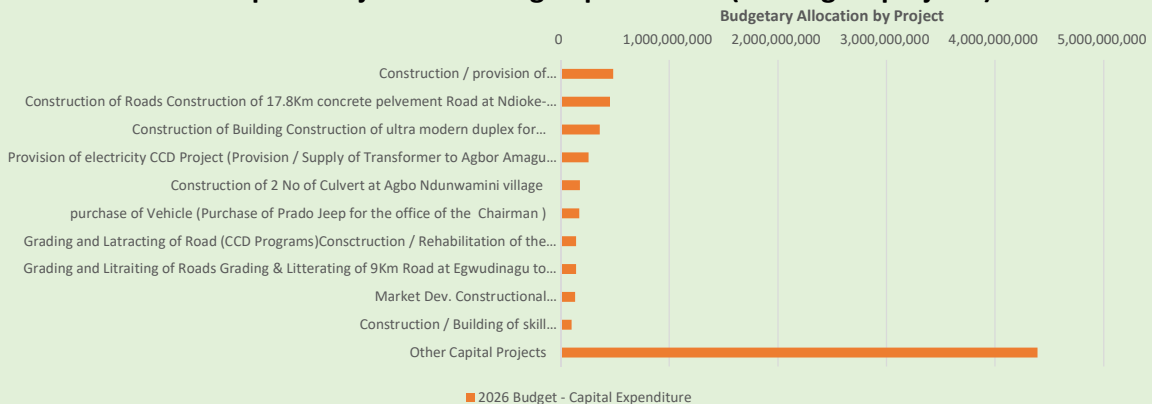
Budgetary Allocation by Project

0 1,000,000,000 2,000,000,000 3,000,000,000 4,000,000,000 5,000,000,000

Construction / provision of...
Construction of Roads Construction of 17.8Km concrete pelvement Road at Ndioke-...
Construction of Building Construction of ultra modern duplex for...
Provision of electricity CCD Project (Provision / Supply of Transformer to Agbor Amagu...
Construction of 2 No of Culvert at Agbo Ndunwamini village
purchase of Vehicle (Purchase of Prado Jeep for the office of the Chairman )
Grading and Latracting of Road (CCD Programs)Consctruction / Rehabilitation of the...
Grading and Litraiting of Roads Grading & Litterating of 9Km Road at Egwudinagu to...
Market Dev. Constructional...
Construction / Building of skill...
Other Capital Projects

2026 Budget - Capital Expenditure